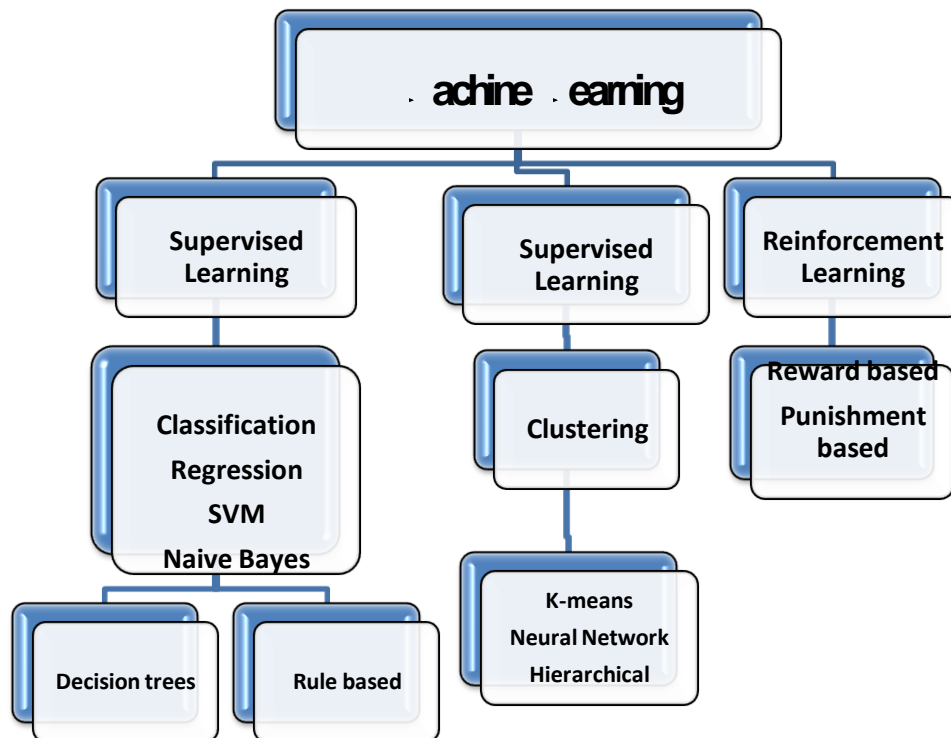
achine earning

Supervised Learning

Supervised Learning

Reinforcement Learning

Classification
Regression
SVM
Naive Bayes

Clustering

Reward based
Punishment based

Decision trees

Rule based

K-means
Neural Network
Hierarchical